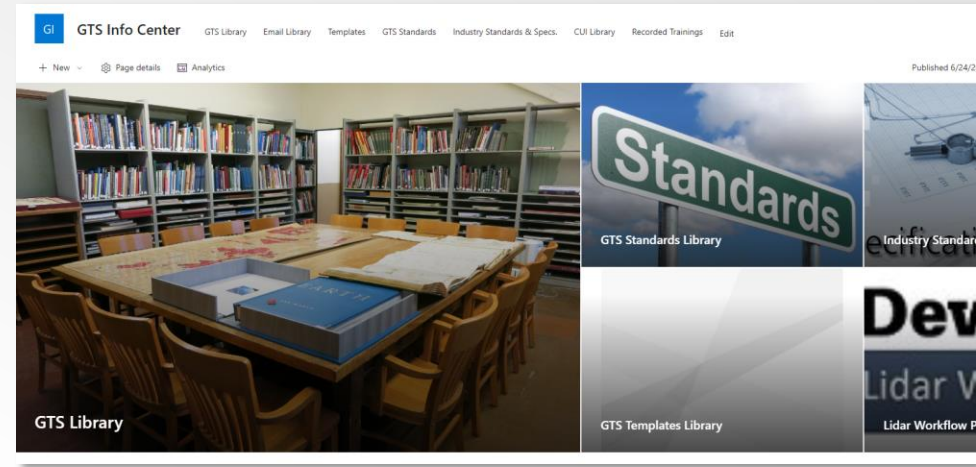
GI GTS Info Center GTS Library Email Library Templates GTS Standards Industry Standards & Specs. CUI Library Recorded Trainings Edit

+ New Page details Analytics

Published 6/24/2

Standards

GTS Standards Library

ecificati

Industry Standar

Dev

Lidar W

GTS Library

GTS Templates Library

Lidar Workflow P